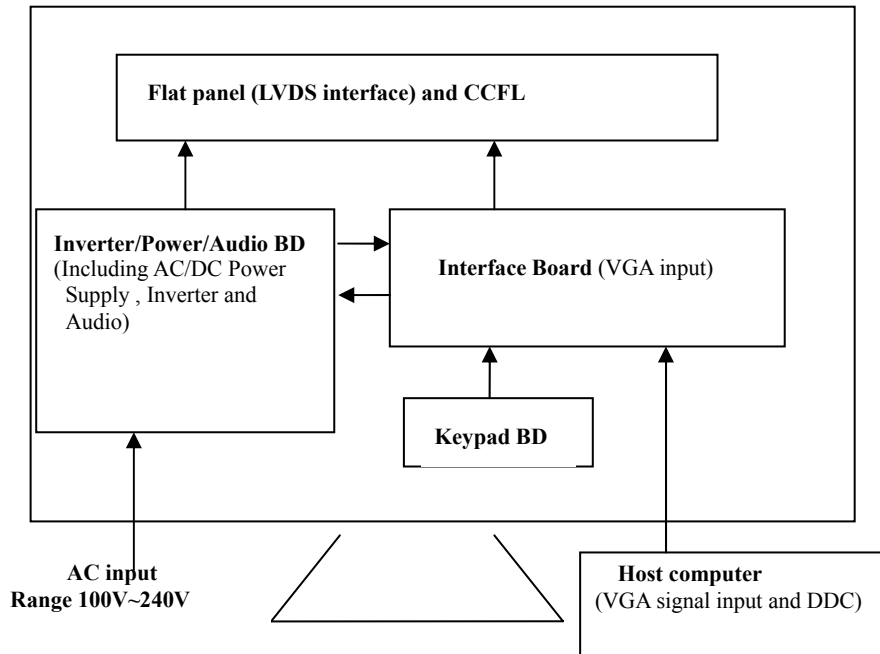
Flat panel (LVDS interface) and CCFL

Inverter/Power/Audio BD
(Including AC/DC Power Supply , Inverter and Audio)

Interface Board (VGA input)

Keypad BD

AC input
Range 100V~240V

Host computer
(VGA signal input and DDC)